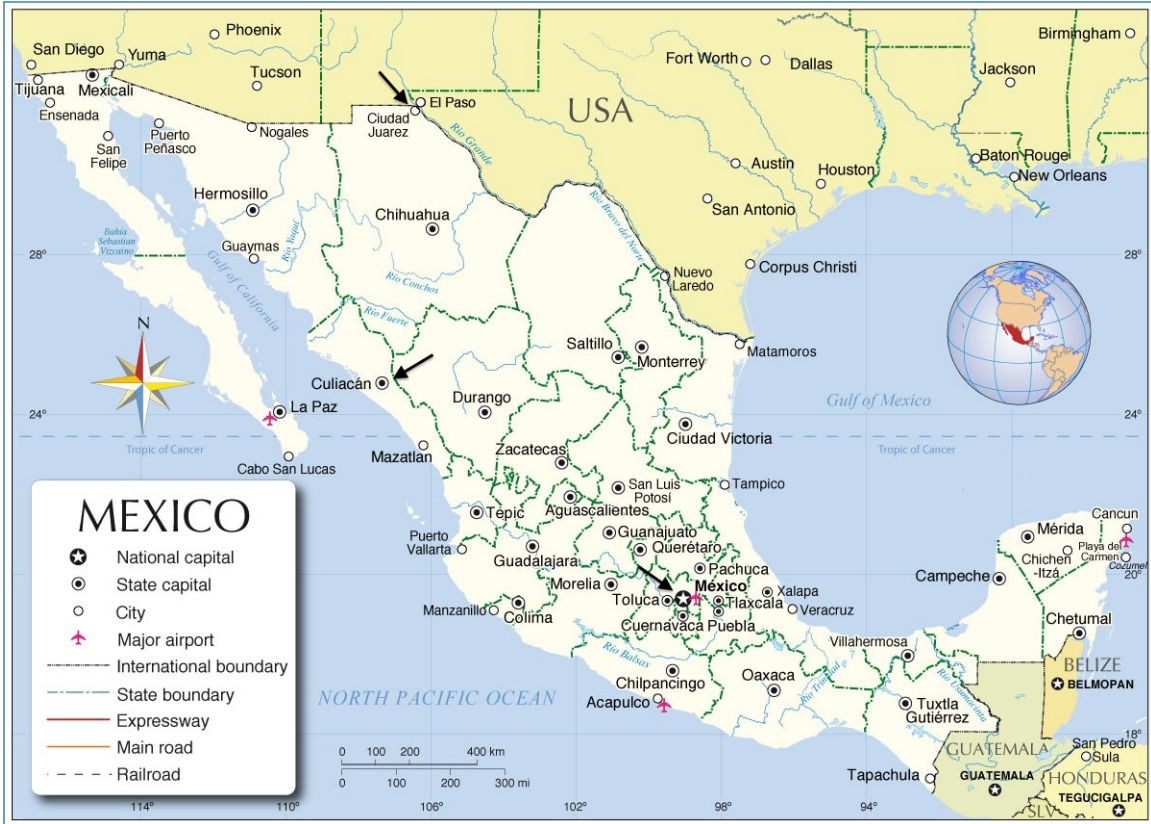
San Diego
Yuma
Phoenix
Tijuana
Mexicali
Tucson
Ensenada
Puerto Peñasco
Nogales
San Felipe
El Paso
Ciudad Juarez
Rio Grande
USA
Fort Worth
Dallas
Birmingham
Jackson
Baton Rouge
New Orleans
Austin
Houston
San Antonio
Hermosillo
Chihuahua
Bahia Sebastian Vizcaino
Guaymas
Rio Yaqui
Gulf of California
Rio Conchos
Rio Bravo del Norte
Nuevo Laredo
Corpus Christi
28°
28°
N
Rio Fuerte
Saltillo
Monterrey
Matamoros
Culiacán
La Paz
Durango
24°
24°
Gulf of Mexico
Ciudad Victoria
Tropic of Cancer
Tropic of Cancer
Cabo San Lucas
Mazatlan
Zacatecas
MEXICO
San Luis Potosí
Tampico
Tepic
Aguascalientes
National capital
State capital
City
Major airport
International boundary
State boundary
Expressway
Main road
Railroad
Puerto Vallarta
Guanajuato
Querétaro
Guadalajara
Pachuca
México
Morelia
Xalapa
Toluca
Tlaxcala
Veracruz
Manzanillo
Colima
Cuernavaca
Puebla
Mérida
Cancun
Playa del Carmen
Cozumel
Chichen-Itzá
Campeche
20°
Chetumal
Villahermosa
Rio Balsas
Oaxaca
Chilpancingo
NORTH PACIFIC OCEAN
Acapulco
Tuxtla Gutiérrez
BELIZE
BELMOPAN
18°
0 100 200 400 km
0 100 200 300 mi
GUATEMALA
GUATEMALA
San Pedro Sula
HONDURAS
TEGUCIGALPA
Tapachula
SLV
114°
110°
106°
102°
98°
94°